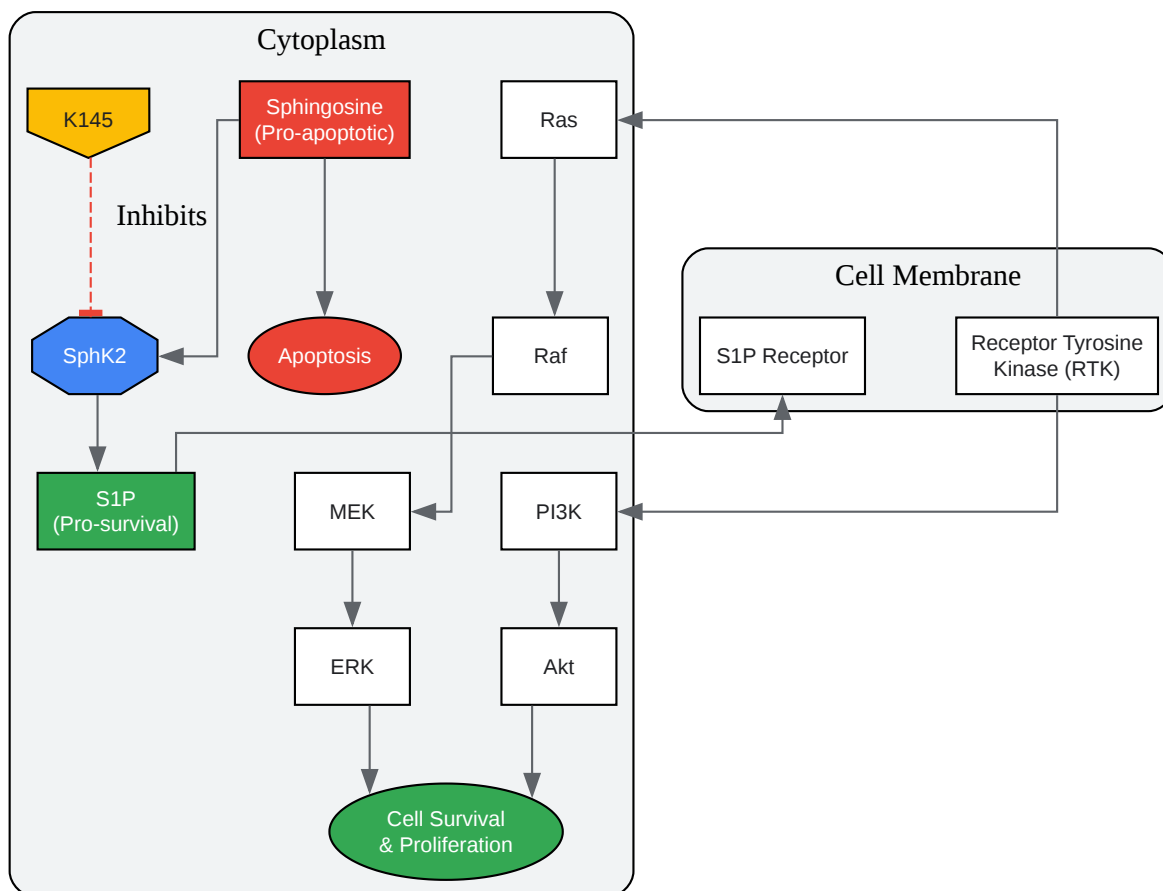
Cytoplasm

K145

Sphingosine
(Pro-apoptotic)

Ras

Inhibits

SphK2

Apoptosis

Raf

Cell Membrane

S1P Receptor

Receptor Tyrosine Kinase (RTK)

S1P
(Pro-survival)

MEK

PI3K

ERK

Akt

Cell Survival
& Proliferation